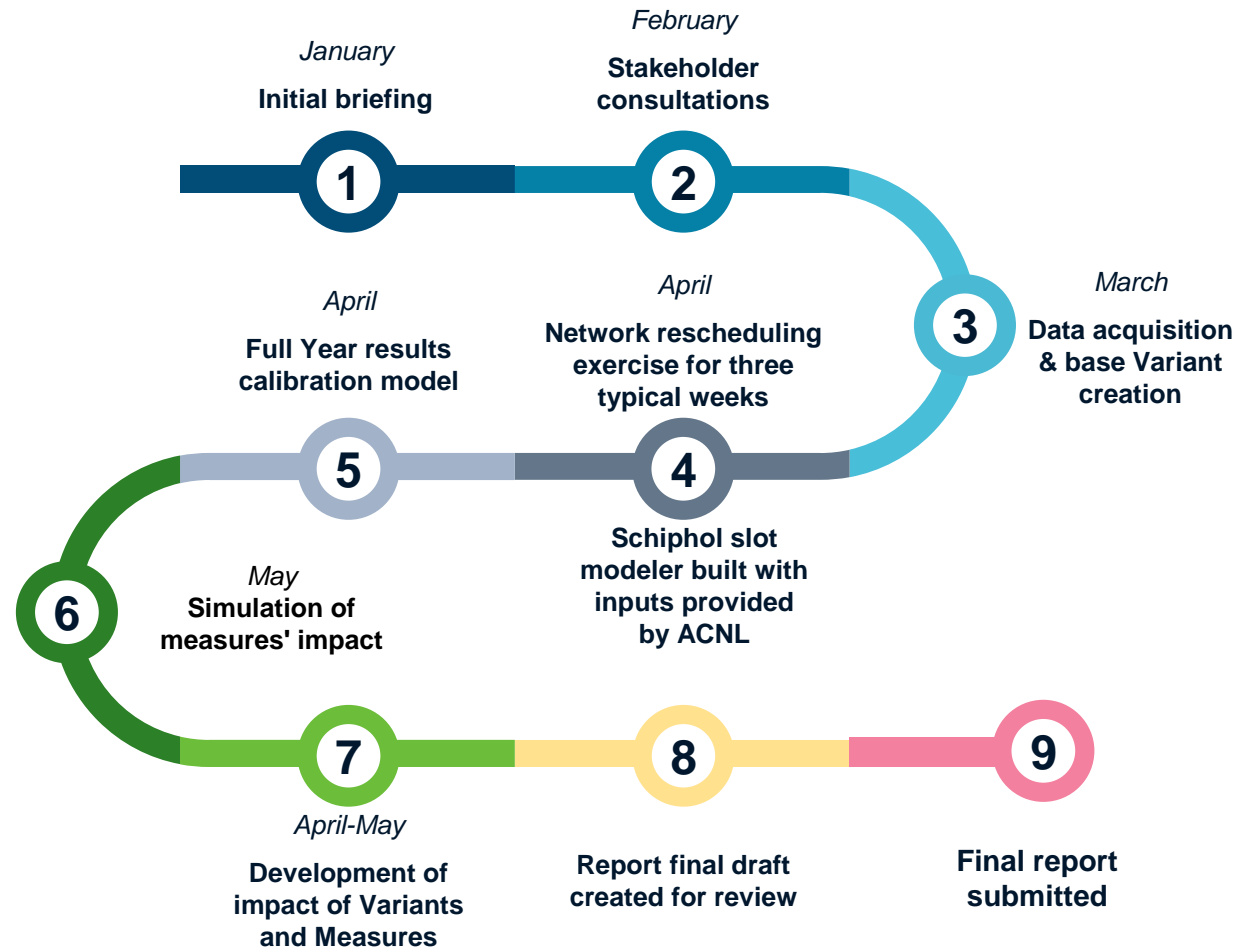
January
Initial briefing

1

February
Stakeholder consultations

2

3

March
Data acquisition & base Variant creation

April
Network rescheduling exercise for three typical weeks

4

Schiphol slot modeler built with inputs provided by ACNL

April
Full Year results calibration model

5

6

May
Simulation of measures' impact

7

April-May

Development of impact of Variants and Measures

8

Report final draft created for review

9

Final report submitted